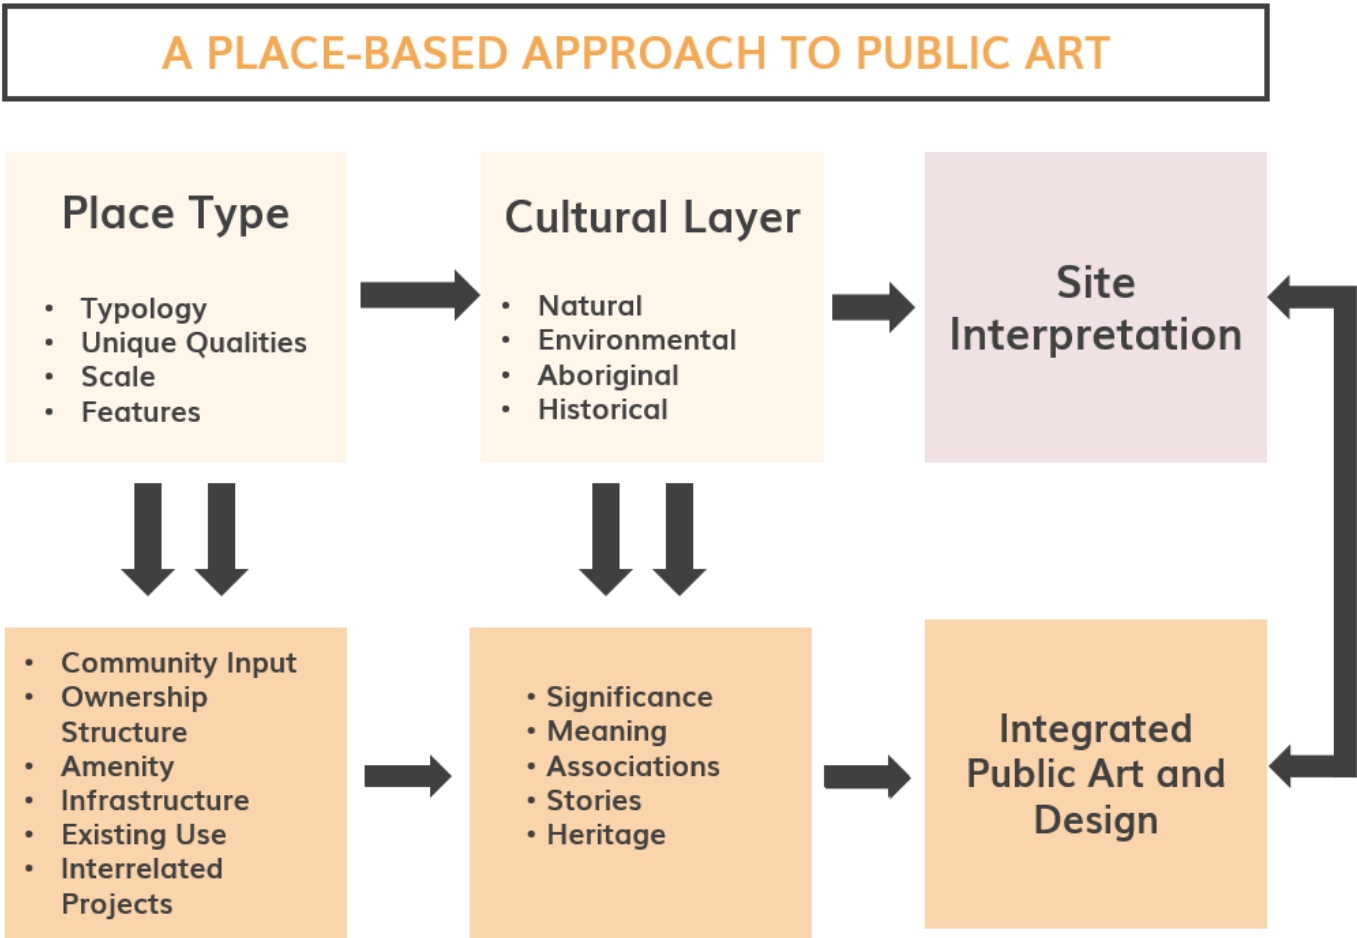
A PLACE-BASED APPROACH TO PUBLIC ART

Place Type

- Typology
- Unique Qualities
- Scale
- Features

Cultural Layer

- Natural
- Environmental
- Aboriginal
- Historical

Site Interpretation

- Community Input
- Ownership Structure
- Amenity
- Infrastructure
- Existing Use
- Interrelated Projects

- Significance
- Meaning
- Associations
- Stories
- Heritage

Integrated Public Art and Design